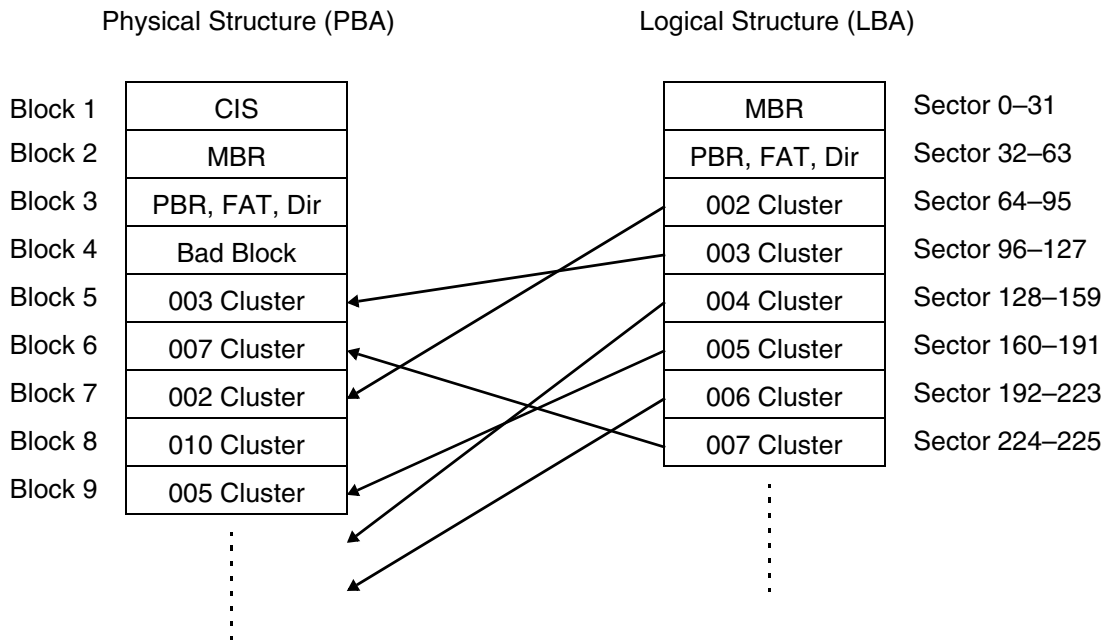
Physical Structure (PBA)

| | |
|---|---|
| Block 1 | CIS |
| Block 2 | MBR |
| Block 3 | PBR, FAT, Dir |
| Block 4 | Bad Block |
| Block 5 | 003 Cluster |
| Block 6 | 007 Cluster |
| Block 7 | 002 Cluster |
| Block 8 | 010 Cluster |
| Block 9 | 005 Cluster |

Logical Structure (LBA)

| | |
|---|---|
| MBR | Sector 0–31 |
| PBR, FAT, Dir | Sector 32–63 |
| 002 Cluster | Sector 64–95 |
| 003 Cluster | Sector 96–127 |
| 004 Cluster | Sector 128–159 |
| 005 Cluster | Sector 160–191 |
| 006 Cluster | Sector 192–223 |
| 007 Cluster | Sector 224–225 |